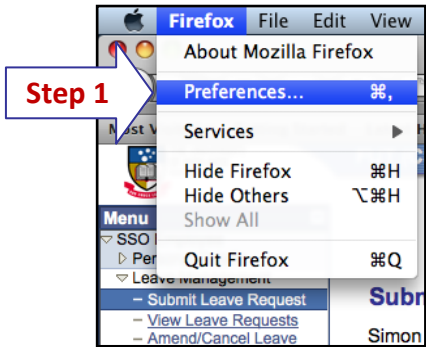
Firefox File Edit View

About Mozilla Firefox

Step 1

Preferences... ⌘,

Services ▶

Hide Firefox ⌘H
Hide Others ⌥⌘H
Show All

Quit Firefox ⌘Q

Most V

Menu
▽ SSO
▷ Per
▽ Leave Management
– Submit Leave Request
– View Leave Requests
– Amend/Cancel Leave

Subm

Simon